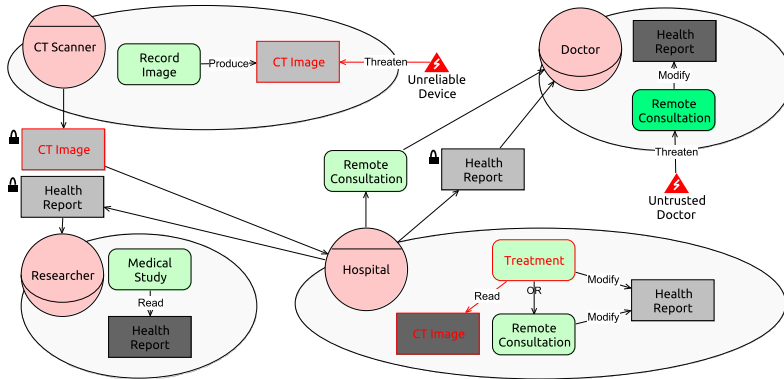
CT Scanner

Record Image

Produce

CT Image

Threaten

Unreliable Device

Doctor

Health Report

Modify

Remote Consultation

Threaten

Untrusted Doctor

CT Image

Health Report

Remote Consultation

Health Report

Researcher

Medical Study

Read

Health Report

Hospital

Treatment

Modify

Read

OR

Health Report

CT Image

Remote Consultation

Modify